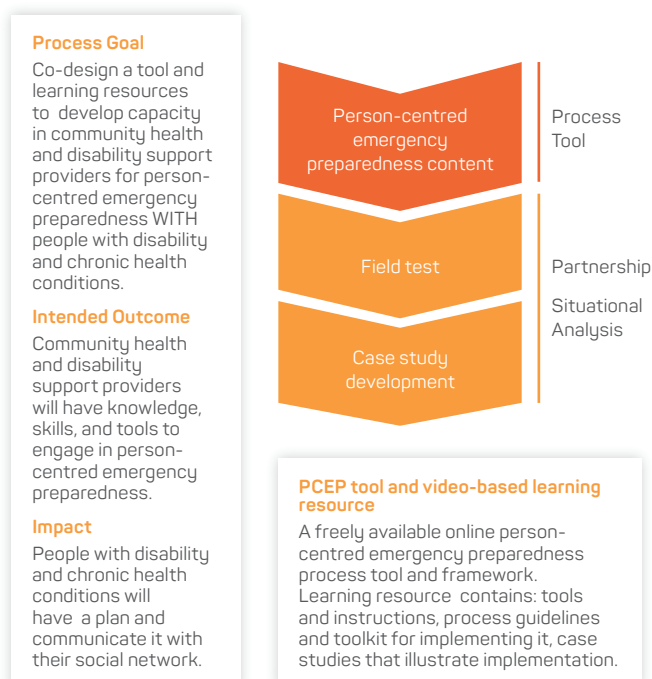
**Process Goal**

Co-design a tool and learning resources to develop capacity in community health and disability support providers for person-centred emergency preparedness WITH people with disability and chronic health conditions.

**Intended Outcome**

Community health and disability support providers will have knowledge, skills, and tools to engage in person-centred emergency preparedness.

**Impact**

People with disability and chronic health conditions will have a plan and communicate it with their social network.

Person-centred emergency preparedness content

Process Tool

Field test

Partnership

Situational Analysis

Case study development

**PCEP tool and video-based learning resource**

A freely available online person-centred emergency preparedness process tool and framework. Learning resource contains: tools and instructions, process guidelines and toolkit for implementing it, case studies that illustrate implementation.